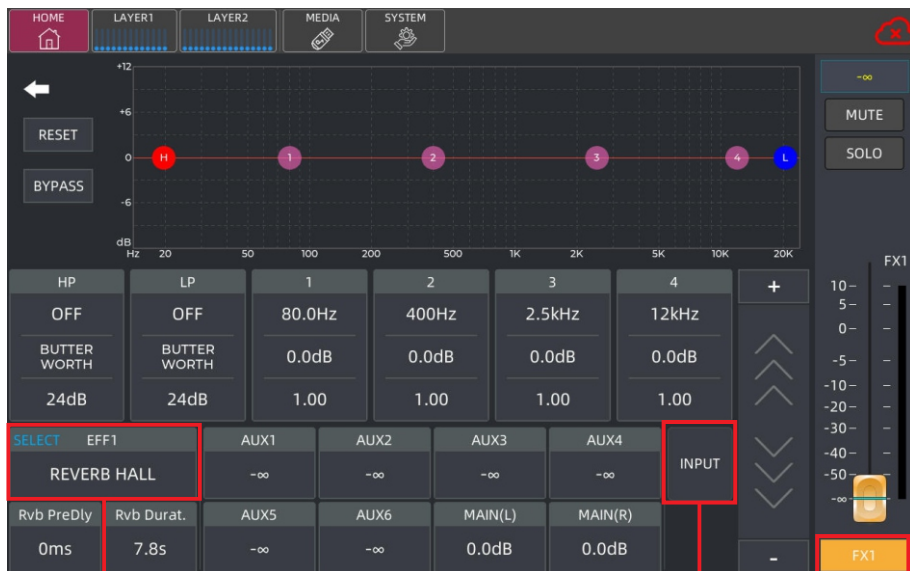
HOME
LAYER1
LAYER2
MEDIA
SYSTEM

RESET
BYPASS

+12
+6
0
-6
dB
Hz 20 50 100 200 500 1K 2K 5K 10K 20K

H 1 2 3 4 L

-∞
MUTE
SOLO

| HP | LP | 1 | 2 | 3 | 4 |
|---|---|---|---|---|---|
| OFF | OFF | 80.0Hz | 400Hz | 2.5kHz | 12kHz |
| BUTTER WORTH | BUTTER WORTH | 0.0dB | 0.0dB | 0.0dB | 0.0dB |
| 24dB | 24dB | 1.00 | 1.00 | 1.00 | 1.00 |

+

SELECT EFF1
REVERB HALL

| AUX1 | AUX2 | AUX3 | AUX4 |
|---|---|---|---|
| -∞ | -∞ | -∞ | -∞ |

INPUT

Rvb PreDly
0ms
Rvb Durat.
7.8s

| AUX5 | AUX6 | MAIN(L) | MAIN(R) |
|---|---|---|---|
| -∞ | -∞ | 0.0dB | 0.0dB |

-

FX1
10
5
0
-5
-10
-20
-30
-40
-50
-∞

FX1